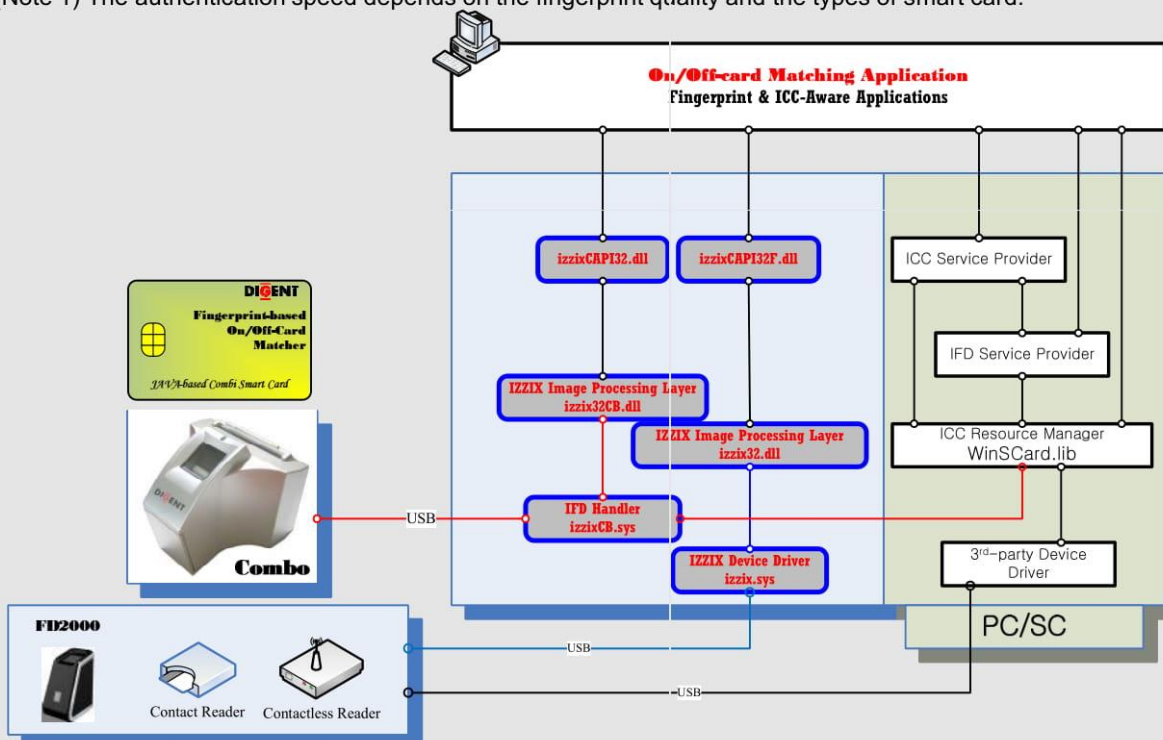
Note 1) The authentication speed depends on the fingerprint quality and the types of smart card.

On/Off-card Matching Application
Fingerprint & ICC-Aware Applications

izzixCAPI32.dll

izzixCAPI32F.dll

ICC Service Provider

IFD Service Provider

DIGENT
Fingerprint-based On/Off-Card Matcher
JAVA-based Combi Smart Card

IZZIX Image Processing Layer
izzix32CB.dll

IZZIX Image Processing Layer
izzix32.dll

ICC Resource Manager
WinSCard.lib

USB

IFD Handler
izzixCB.sys

DIGENT

Combo

IZZIX Device Driver
izzix.sys

3rd-party Device Driver

PC/SC

FD2000

USB

Contact Reader

Contactless Reader

USB